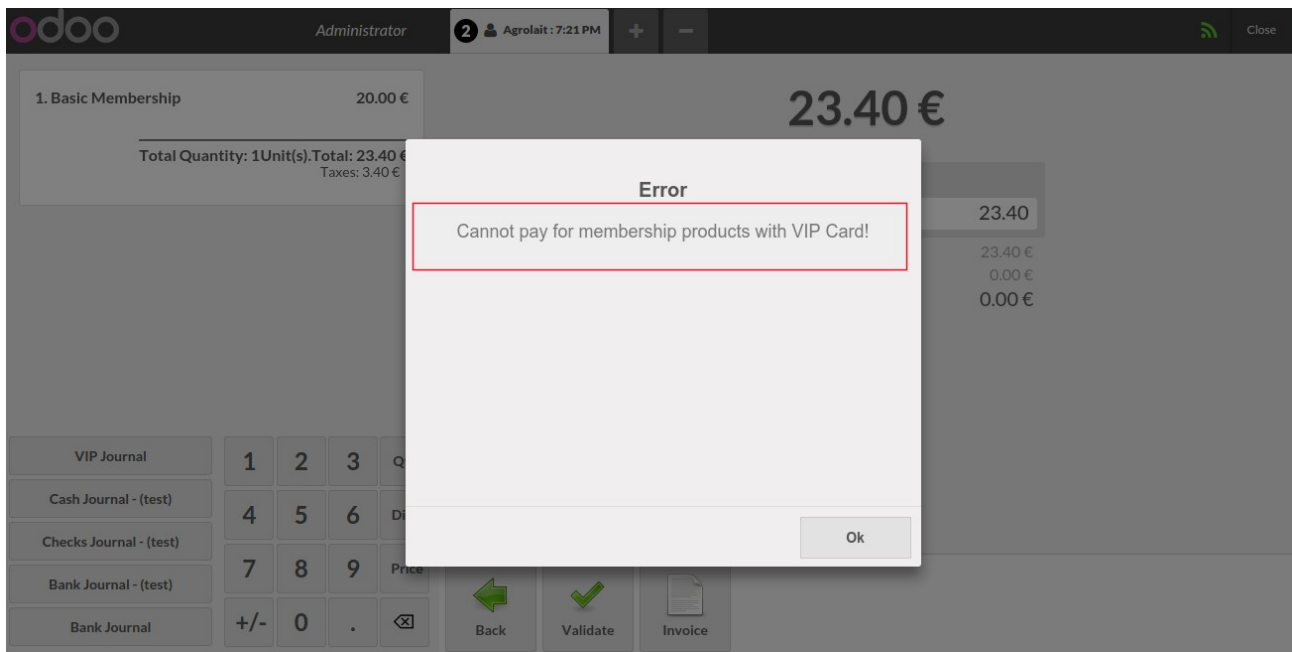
odoo

Administrator

2 Agrolait : 7:21 PM

+

−

Close

1. Basic Membership 20.00 €

Total Quantity: 1Unit(s).Total: 23.40 €
Taxes: 3.40 €

23.40 €

23.40

23.40 €
0.00 €
0.00 €

Error

Cannot pay for membership products with VIP Card!

Ok

VIP Journal

Cash Journal - (test)

Checks Journal - (test)

Bank Journal - (test)

Bank Journal

| 1 | 2 | 3 | Q |
|---|---|---|---|
| 4 | 5 | 6 | Di |
| 7 | 8 | 9 | Price |
| +/- | 0 | . | ⌫ |

Back

Validate

Invoice